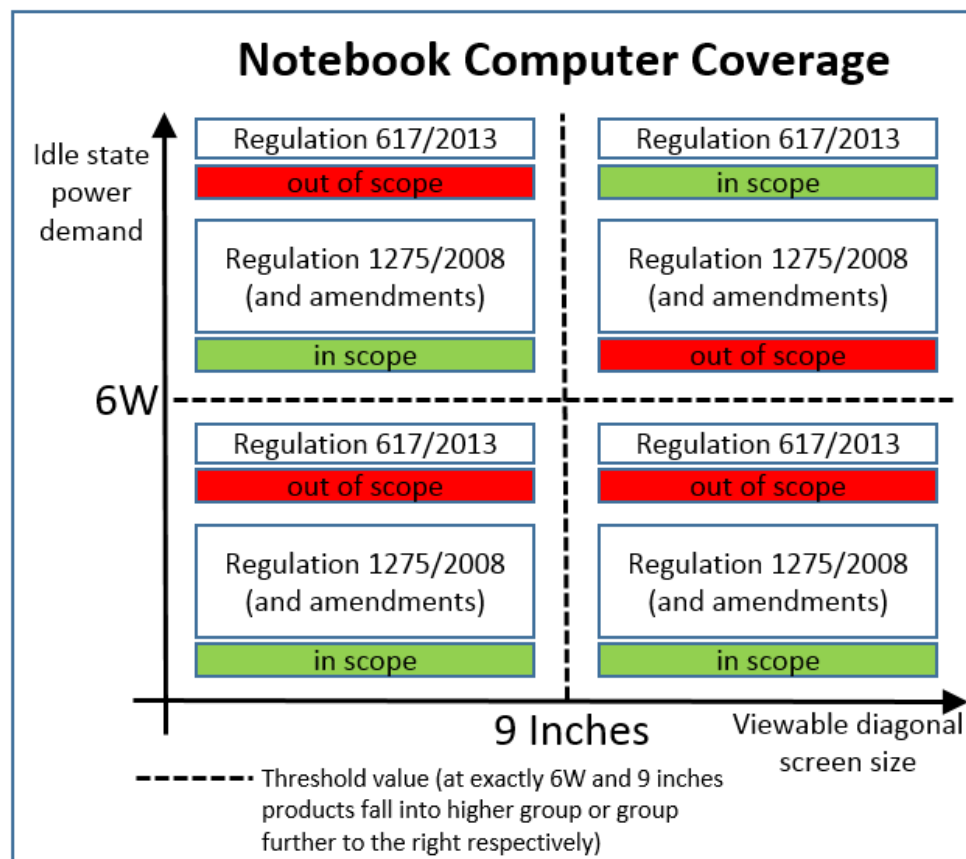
Notebook Computer Coverage

Idle state power demand

Regulation 617/2013
out of scope
Regulation 1275/2008 (and amendments)
in scope

Regulation 617/2013
in scope
Regulation 1275/2008 (and amendments)
out of scope

6W

Regulation 617/2013
out of scope
Regulation 1275/2008 (and amendments)
in scope

Regulation 617/2013
out of scope
Regulation 1275/2008 (and amendments)
in scope

9 Inches

Viewable diagonal screen size

Threshold value (at exactly 6W and 9 inches products fall into higher group or group further to the right respectively)